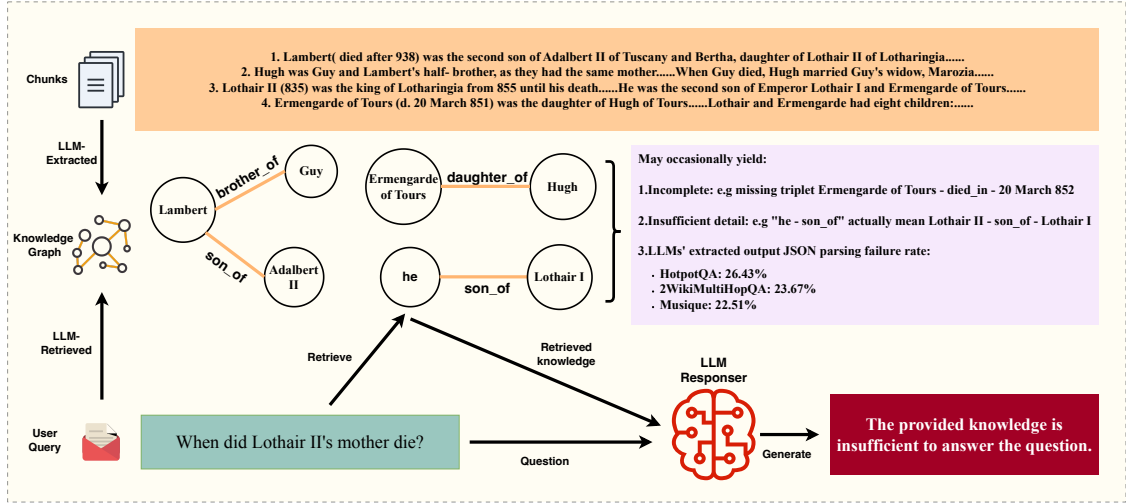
Chunks

1. Lambert( died after 938) was the second son of Adalbert II of Tuscany and Bertha, daughter of Lothair II of Lotharingia......
2. Hugh was Guy and Lambert's half- brother, as they had the same mother......When Guy died, Hugh married Guy's widow, Marozia......
3. Lothair II (835) was the king of Lotharingia from 855 until his death......He was the second son of Emperor Lothair I and Ermengarde of Tours......
4. Ermengarde of Tours (d. 20 March 851) was the daughter of Hugh of Tours......Lothair and Ermengarde had eight children:......

LLM-Extracted

Knowledge Graph

Lambert

brother_of

Guy

son_of

Adalbert II

Ermengarde of Tours

daughter_of

Hugh

he

son_of

Lothair I

May occasionally yield:

1.Incomplete: e.g missing triplet Ermengarde of Tours - died_in - 20 March 852

2.Insufficient detail: e.g "he - son_of" actually mean Lothair II - son_of - Lothair I

3.LLMs' extracted output JSON parsing failure rate:

- HotpotQA: 26.43%
- 2WikiMultiHopQA: 23.67%
- Musique: 22.51%

LLM-Retrieved

Retrieve

Retrieved knowledge

LLM Responser

User Query

When did Lothair II's mother die?

Question

Generate

The provided knowledge is insufficient to answer the question.